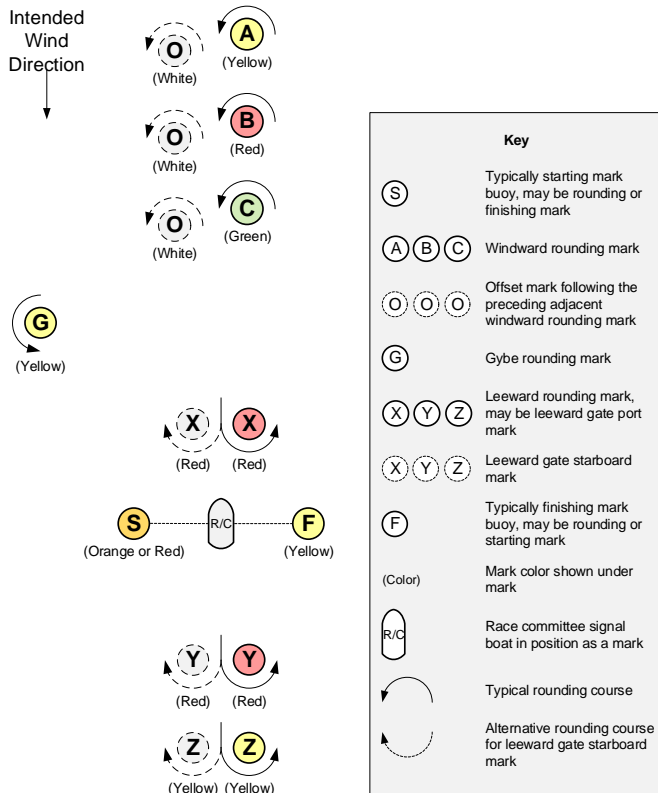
Intended Wind Direction

O (White)
A (Yellow)

O (White)
B (Red)

O (White)
C (Green)

G (Yellow)

X (Red)
X (Red)

S (Orange or Red)
R/C
F (Yellow)

Y (Red)
Y (Red)

Z (Yellow)
Z (Yellow)

Key

| | |
|---|---|
| S | Typically starting mark buoy, may be rounding or finishing mark |
| A B C | Windward rounding mark |
| O O O | Offset mark following the preceding adjacent windward rounding mark |
| G | Gybe rounding mark |
| X Y Z | Leeward rounding mark, may be leeward gate port mark |
| X Y Z | Leeward gate starboard mark |
| F | Typically finishing mark buoy, may be rounding or starting mark |
| (Color) | Mark color shown under mark |
| R/C | Race committee signal boat in position as a mark |
| | Typical rounding course |
| | Alternative rounding course for leeward gate starboard mark |